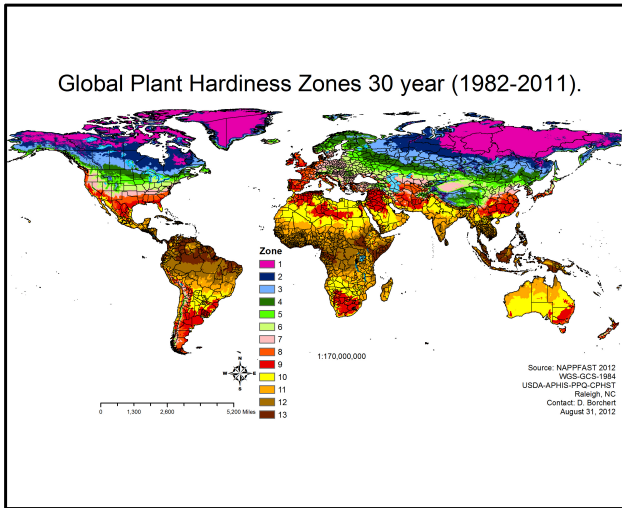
Global Plant Hardiness Zones 30 year (1982-2011).

Zone
1
2
3
4
5
6
7
8
9
10
11
12
13

1:170,000,000

N
S

0 1,300 2,600 5,200 Miles

Source: NAPPFAST 2012
WGS-GCS-1984
USDA-APHIS-PPQ-CPHST
Raleigh, NC
Contact: D. Borchert
August 31, 2012